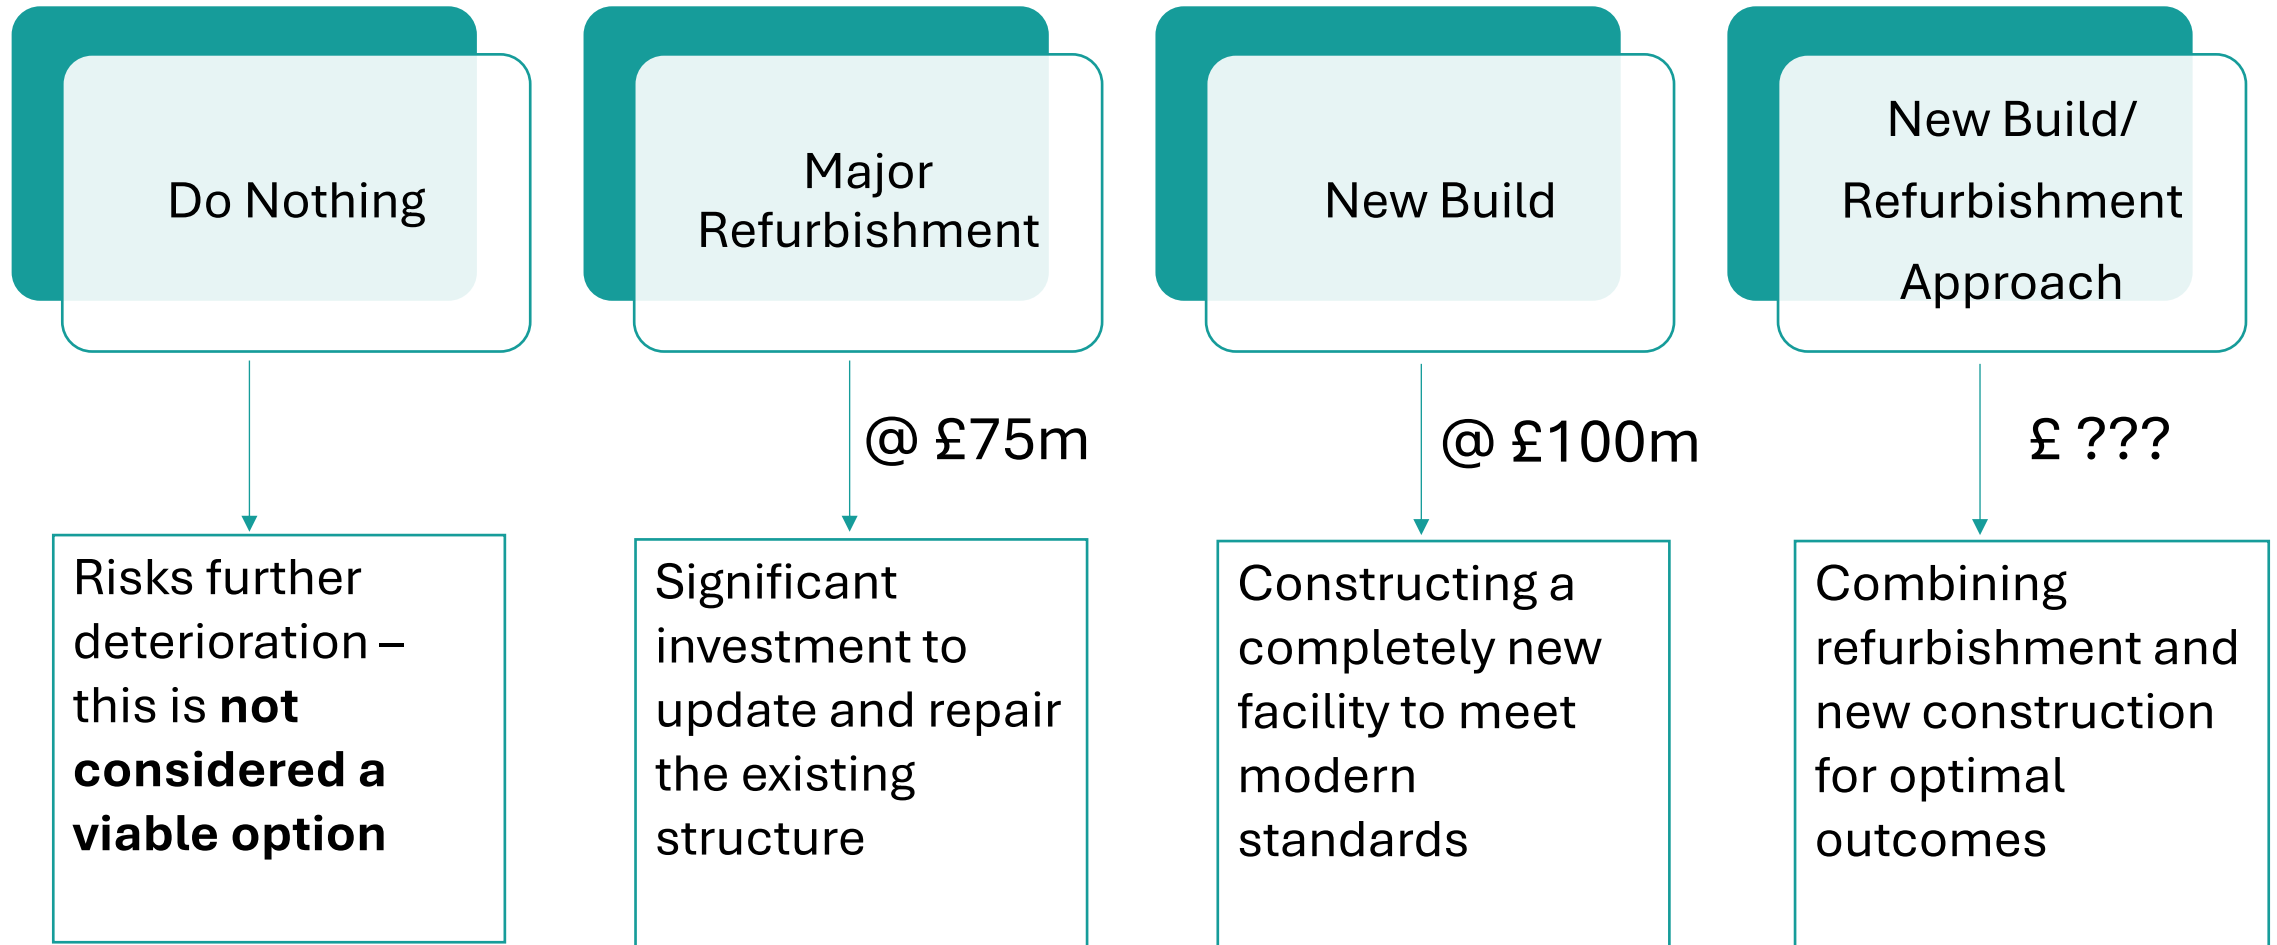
Do Nothing

Major Refurbishment

New Build

New Build/ Refurbishment Approach

@ £75m

@ £100m

£ ???

Risks further deterioration – this is **not considered a viable option**

Significant investment to update and repair the existing structure

Constructing a completely new facility to meet modern standards

Combining refurbishment and new construction for optimal outcomes